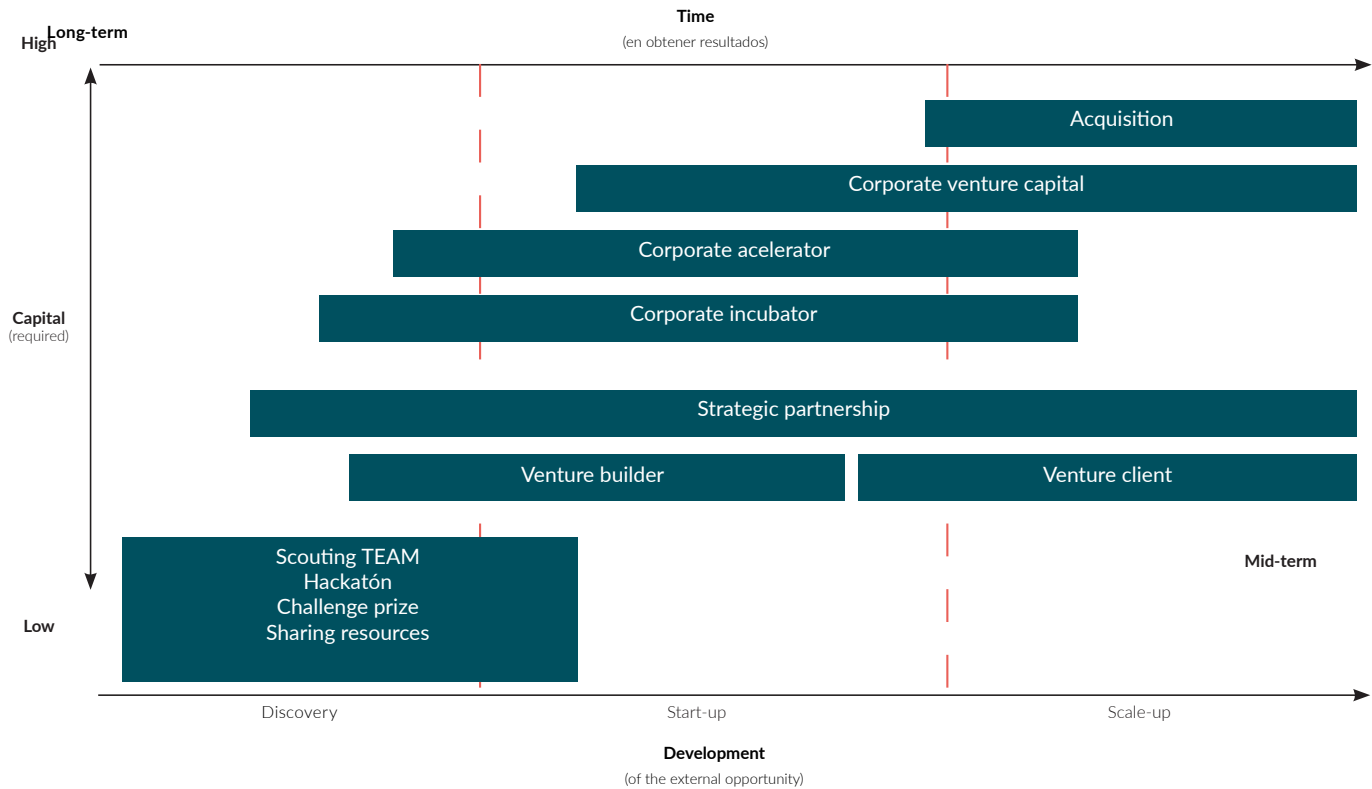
High Long-term

Time
(en obtener resultados)

Acquisition

Corporate venture capital

Corporate acelerator

Corporate incubator

Capital
(required)

Strategic partnership

Venture builder

Venture client

Scouting TEAM
Hackatón
Challenge prize
Sharing resources

Mid-term

Low

Discovery

Start-up

Scale-up

Development
(of the external opportunity)